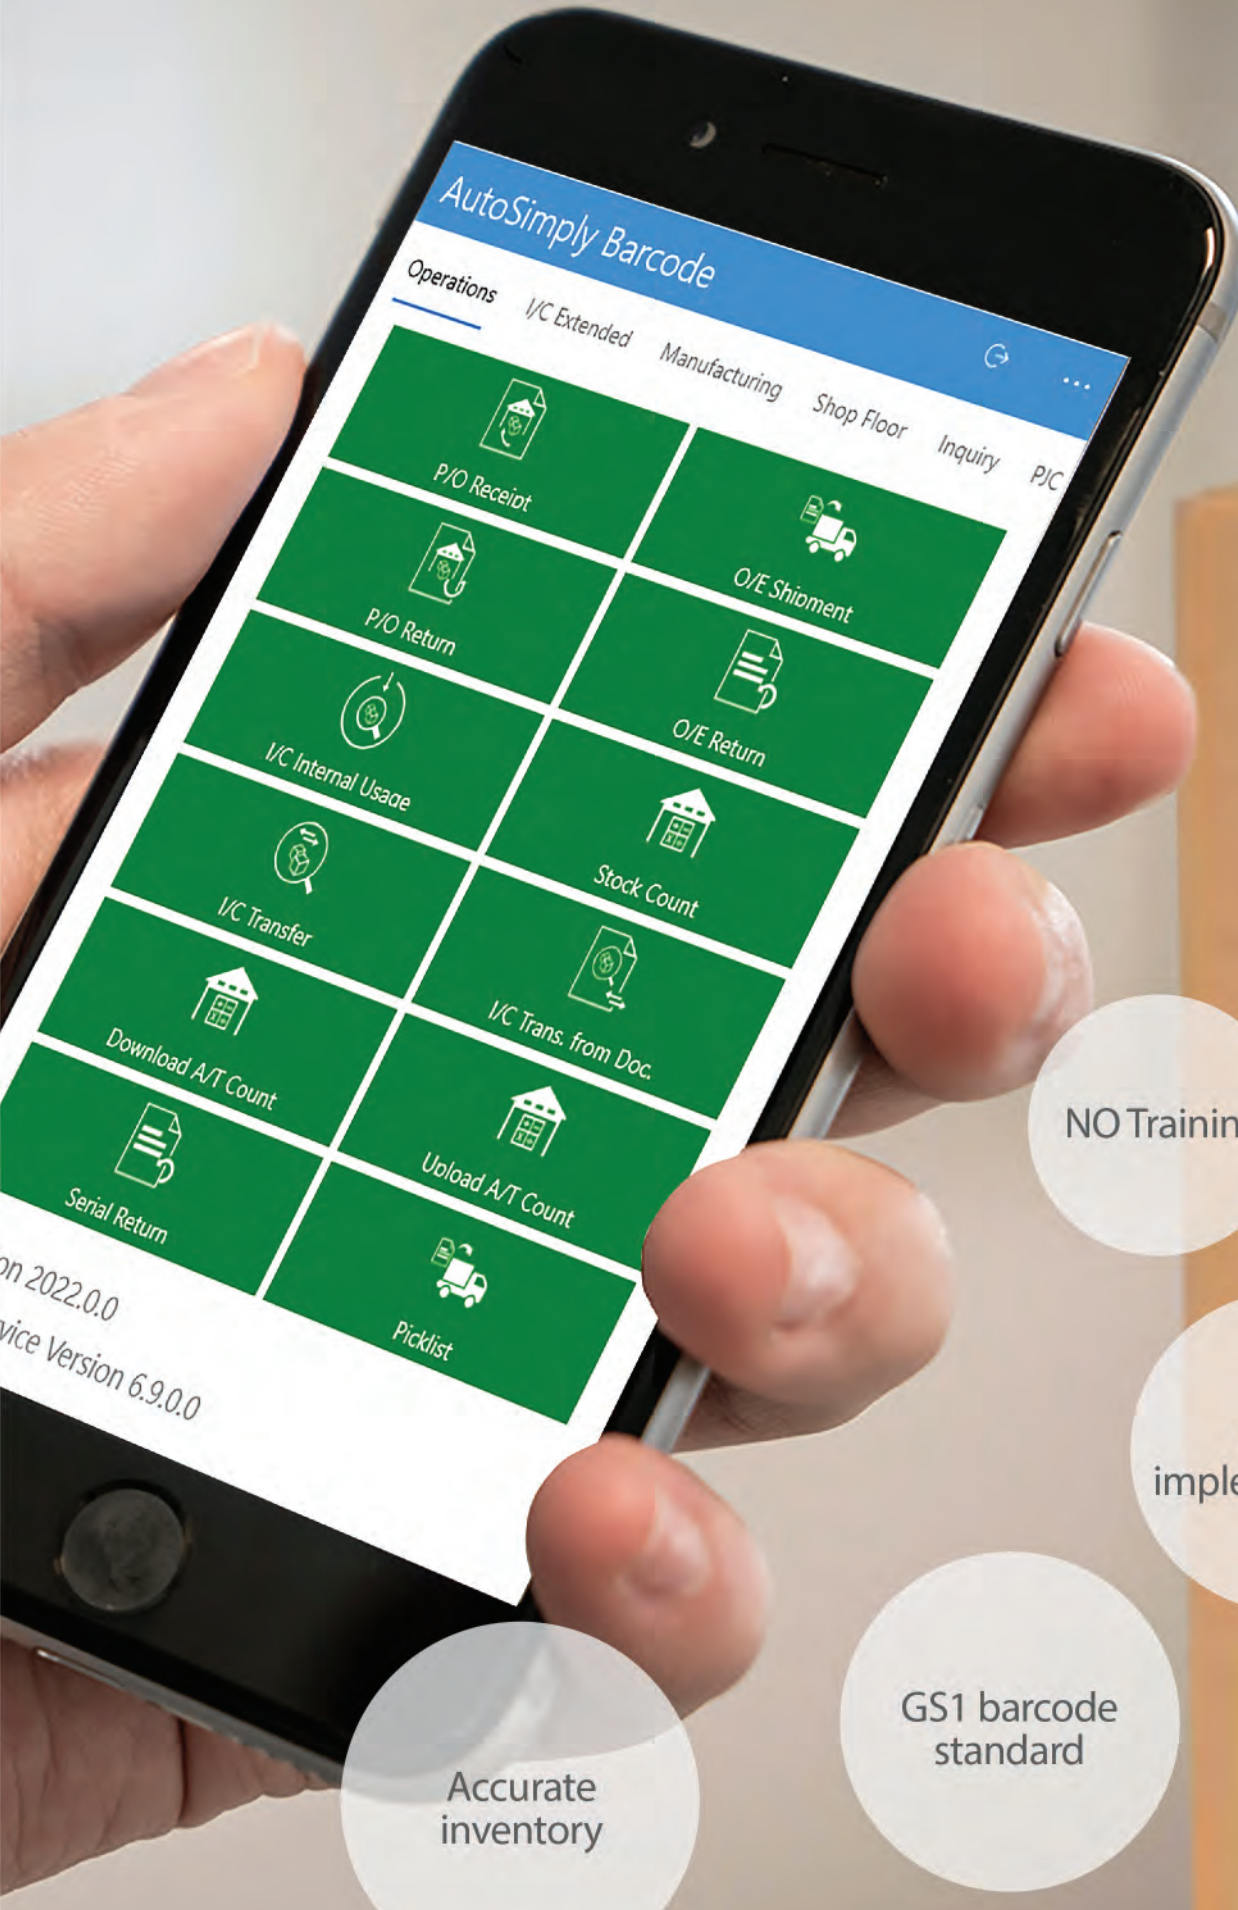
AutoSimply Barcode

Operations I/C Extended Manufacturing Shop Floor Inquiry P/C

P/O Receipt

O/E Shipment

P/O Return

O/E Return

I/C Internal Usage

Stock Count

I/C Transfer

I/C Trans. from Doc.

Download A/T Count

Upload A/T Count

Serial Return

Picklist

on 2022.0.0

vice Version 6.9.0.0

NO Trainin

imple

GS1 barcode standard

Accurate inventory